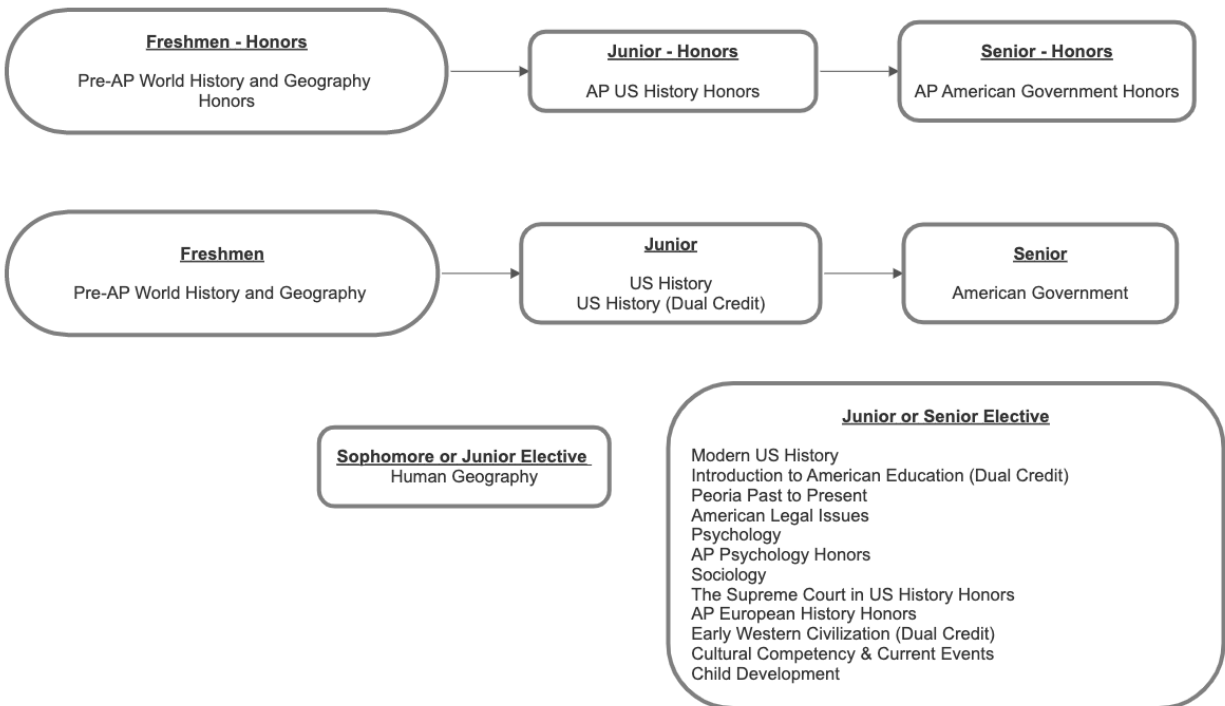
Freshmen - Honors

Pre-AP World History and Geography Honors

Junior - Honors

AP US History Honors

Senior - Honors

AP American Government Honors

Freshmen

Pre-AP World History and Geography

Junior

US History
US History (Dual Credit)

Senior

American Government

Sophomore or Junior Elective
Human Geography

Junior or Senior Elective

Modern US History
Introduction to American Education (Dual Credit)
Peoria Past to Present
American Legal Issues
Psychology
AP Psychology Honors
Sociology
The Supreme Court in US History Honors
AP European History Honors
Early Western Civilization (Dual Credit)
Cultural Competency & Current Events
Child Development